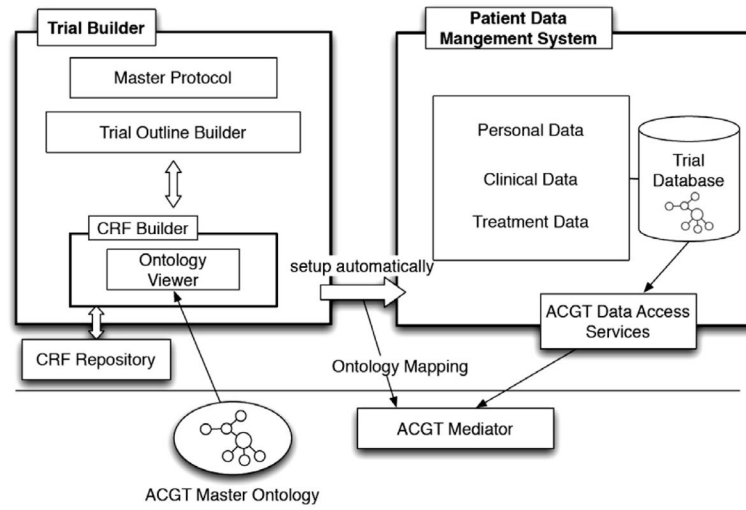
Trial Builder

Master Protocol

Trial Outline Builder

CRF Builder

Ontology Viewer

CRF Repository

setup automatically

Patient Data Mangement System

Personal Data

Clinical Data

Treatment Data

Trial Database

ACGT Data Access Services

Ontology Mapping

ACGT Mediator

ACGT Master Ontology